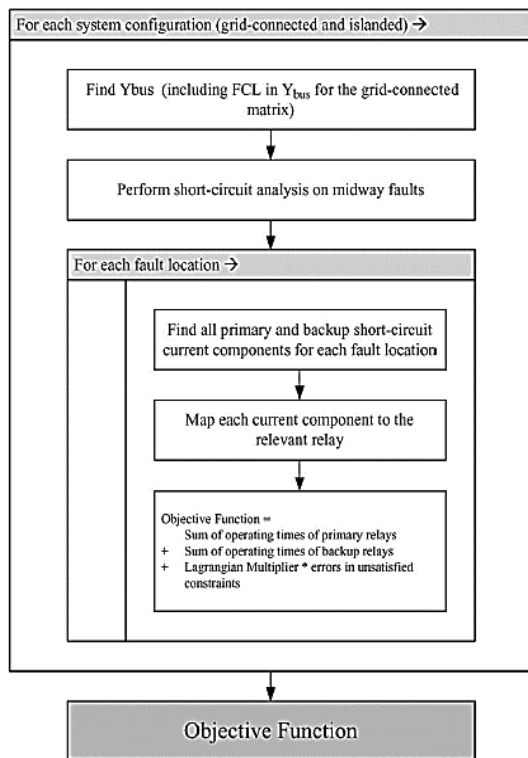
For each system configuration (grid-connected and islanded) →

Find Ybus (including FCL in $Y_{bus}$ for the grid-connected matrix)

Perform short-circuit analysis on midway faults

For each fault location →

Find all primary and backup short-circuit current components for each fault location

Map each current component to the relevant relay

Objective Function =
Sum of operating times of primary relays
+ Sum of operating times of backup relays
+ Lagrangian Multiplier * errors in unsatisfied constraints

Objective Function